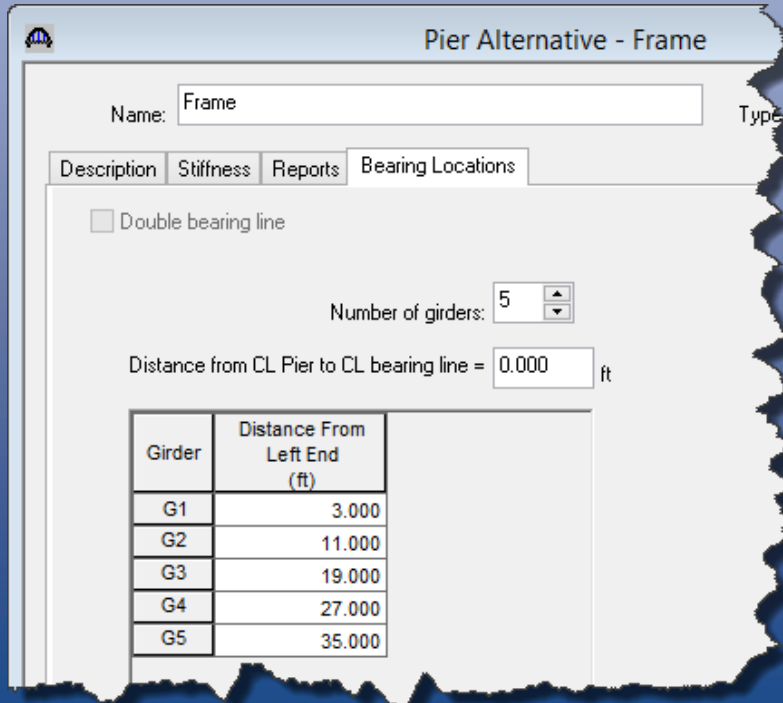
Pier Alternative - Frame

Name: Frame

Type

Description | Stiffness | Reports | Bearing Locations

Double bearing line

Number of girders: 5

Distance from CL Pier to CL bearing line = 0.000 ft

| Girder | Distance From Left End (ft) |
|---|---|
| G1 | 3.000 |
| G2 | 11.000 |
| G3 | 19.000 |
| G4 | 27.000 |
| G5 | 35.000 |